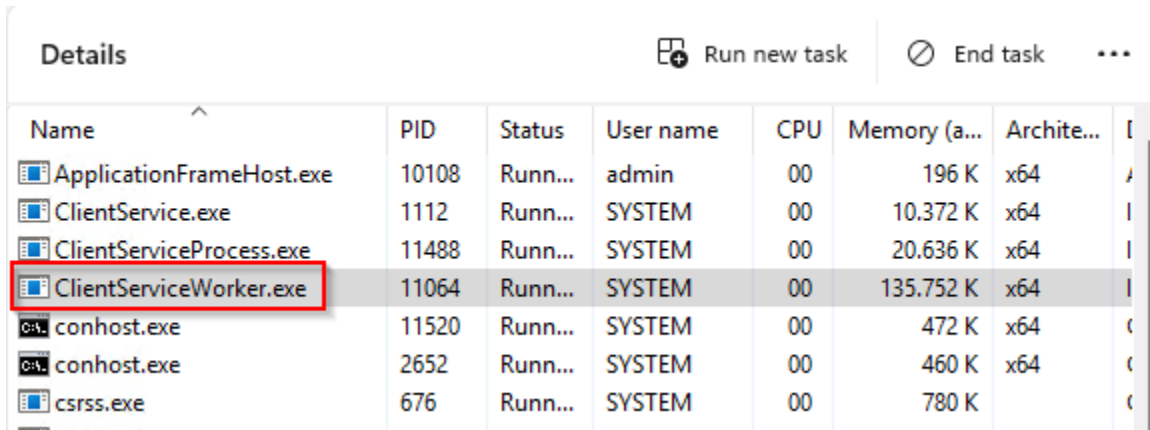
Details

Run new task

End task

...

| Name | PID | Status | User name | CPU | Memory (a... | Archite... | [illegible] |
|---|---|---|---|---|---|---|---|
| ApplicationFrameHost.exe | 10108 | Runn... | admin | 00 | 196 K | x64 | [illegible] |
| ClientService.exe | 1112 | Runn... | SYSTEM | 00 | 10.372 K | x64 | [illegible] |
| ClientServiceProcess.exe | 11488 | Runn... | SYSTEM | 00 | 20.636 K | x64 | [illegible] |
| ClientServiceWorker.exe | 11064 | Runn... | SYSTEM | 00 | 135.752 K | x64 | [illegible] |
| conhost.exe | 11520 | Runn... | SYSTEM | 00 | 472 K | x64 | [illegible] |
| conhost.exe | 2652 | Runn... | SYSTEM | 00 | 460 K | x64 | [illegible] |
| csrss.exe | 676 | Runn... | SYSTEM | 00 | 780 K | | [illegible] |